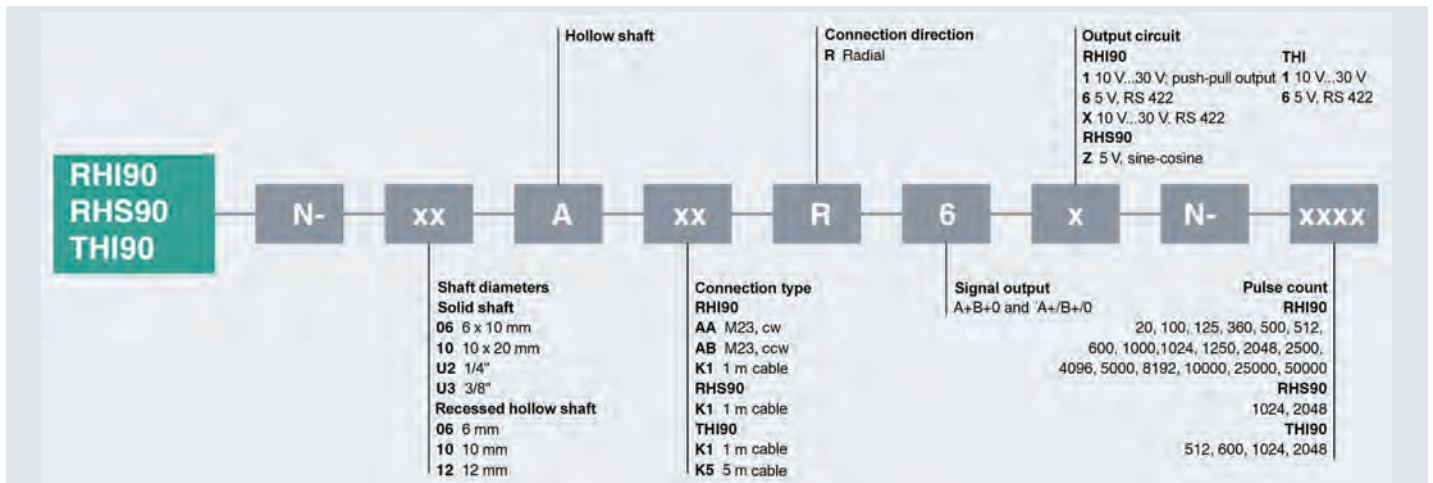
RHI90
RHS90
THI90

N- xx A xx R 6 x N- xxxx

Hollow shaft

Connection direction
**R** Radial

Output circuit
**RHI90**
**1** 10 V...30 V; push-pull output
**6** 5 V, RS 422
**X** 10 V...30 V, RS 422
**RHS90**
**Z** 5 V, sine-cosine

**THI**
**1** 10 V...30 V
**6** 5 V, RS 422

Shaft diameters
**Solid shaft**
**06** 6 x 10 mm
**10** 10 x 20 mm
**U2** 1/4"
**U3** 3/8"
**Recessed hollow shaft**
**06** 6 mm
**10** 10 mm
**12** 12 mm

Connection type
**RHI90**
**AA** M23, cw
**AB** M23, ccw
**K1** 1 m cable
**RHS90**
**K1** 1 m cable
**THI90**
**K1** 1 m cable
**K5** 5 m cable

Signal output
A+B+0 and ˙A+/B+/0

Pulse count
**RHI90**
20, 100, 125, 360, 500, 512, 600, 1000,1024, 1250, 2048, 2500, 4096, 5000, 8192, 10000, 25000, 50000
**RHS90**
1024, 2048
**THI90**
512, 600, 1024, 2048